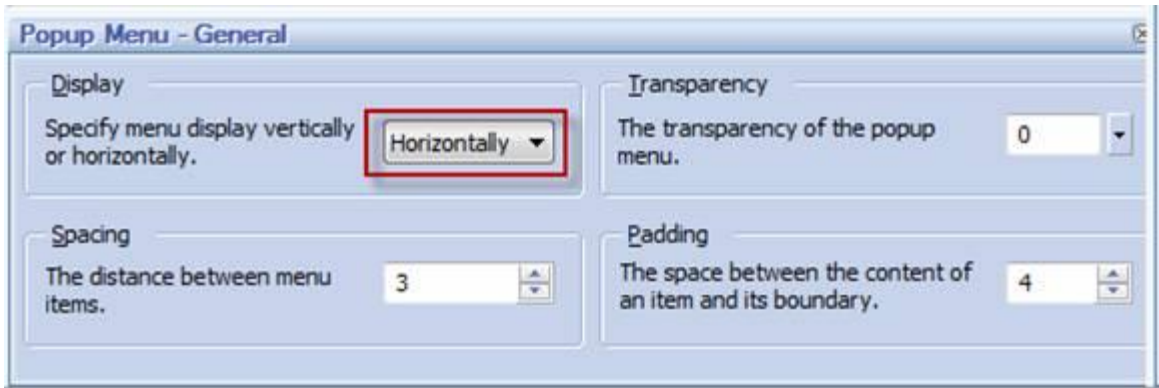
Popup Menu - General

Display

Specify menu display vertically or horizontally.

Horizontally

Transparency

The transparency of the popup menu.

0

Spacing

The distance between menu items.

3

Padding

The space between the content of an item and its boundary.

4